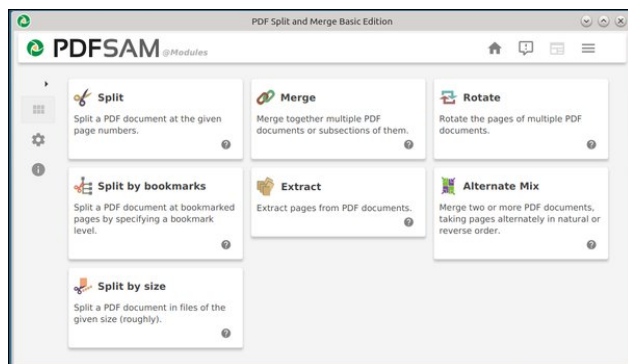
PDF Split and Merge Basic Edition

PDFSAM @Modules

Split
Split a PDF document at the given page numbers.

Merge
Merge together multiple PDF documents or subsections of them.

Rotate
Rotate the pages of multiple PDF documents.

Split by bookmarks
Split a PDF document at bookmarked pages by specifying a bookmark level.

Extract
Extract pages from PDF documents.

Alternate Mix
Merge two or more PDF documents, taking pages alternately in natural or reverse order.

Split by size
Split a PDF document in files of the given size (roughly).